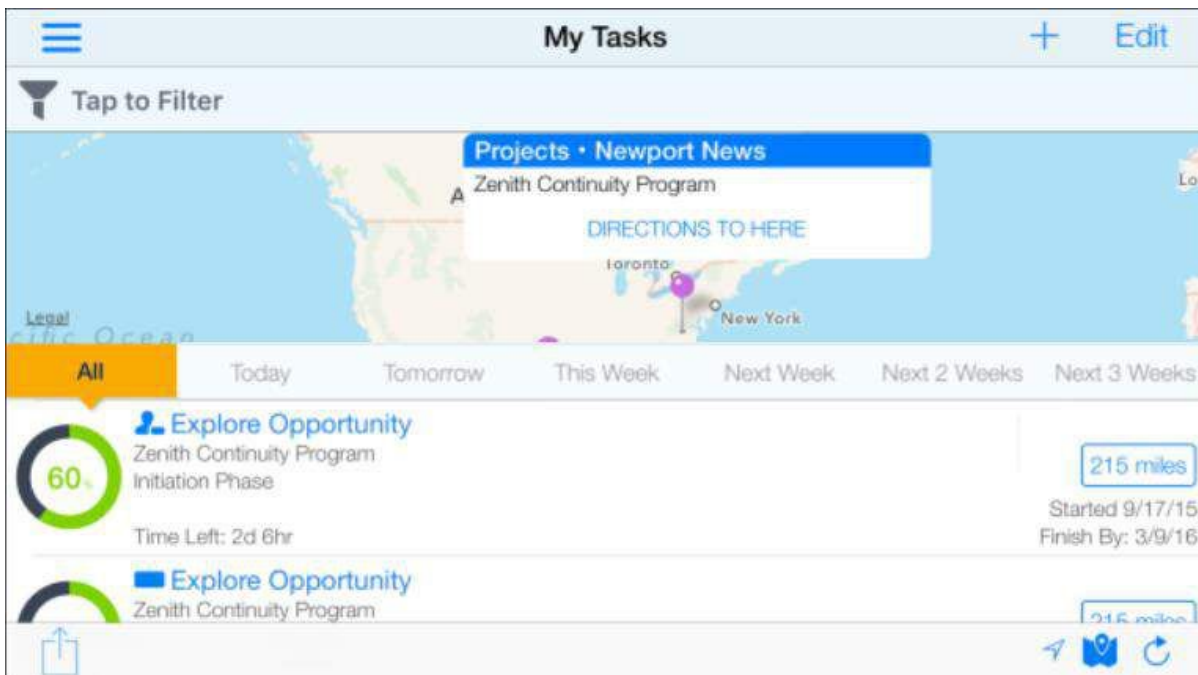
My Tasks

+ Edit

Tap to Filter

Projects • Newport News
Zenith Continuity Program
DIRECTIONS TO HERE

A

Lo

Toronto

New York

Legal

cific Ocean

All | Today | Tomorrow | This Week | Next Week | Next 2 Weeks | Next 3 Weeks

60%

Explore Opportunity
Zenith Continuity Program
Initiation Phase

Time Left: 2d 6hr

215 miles

Started 9/17/15
Finish By: 3/9/16

Explore Opportunity
Zenith Continuity Program

215 miles